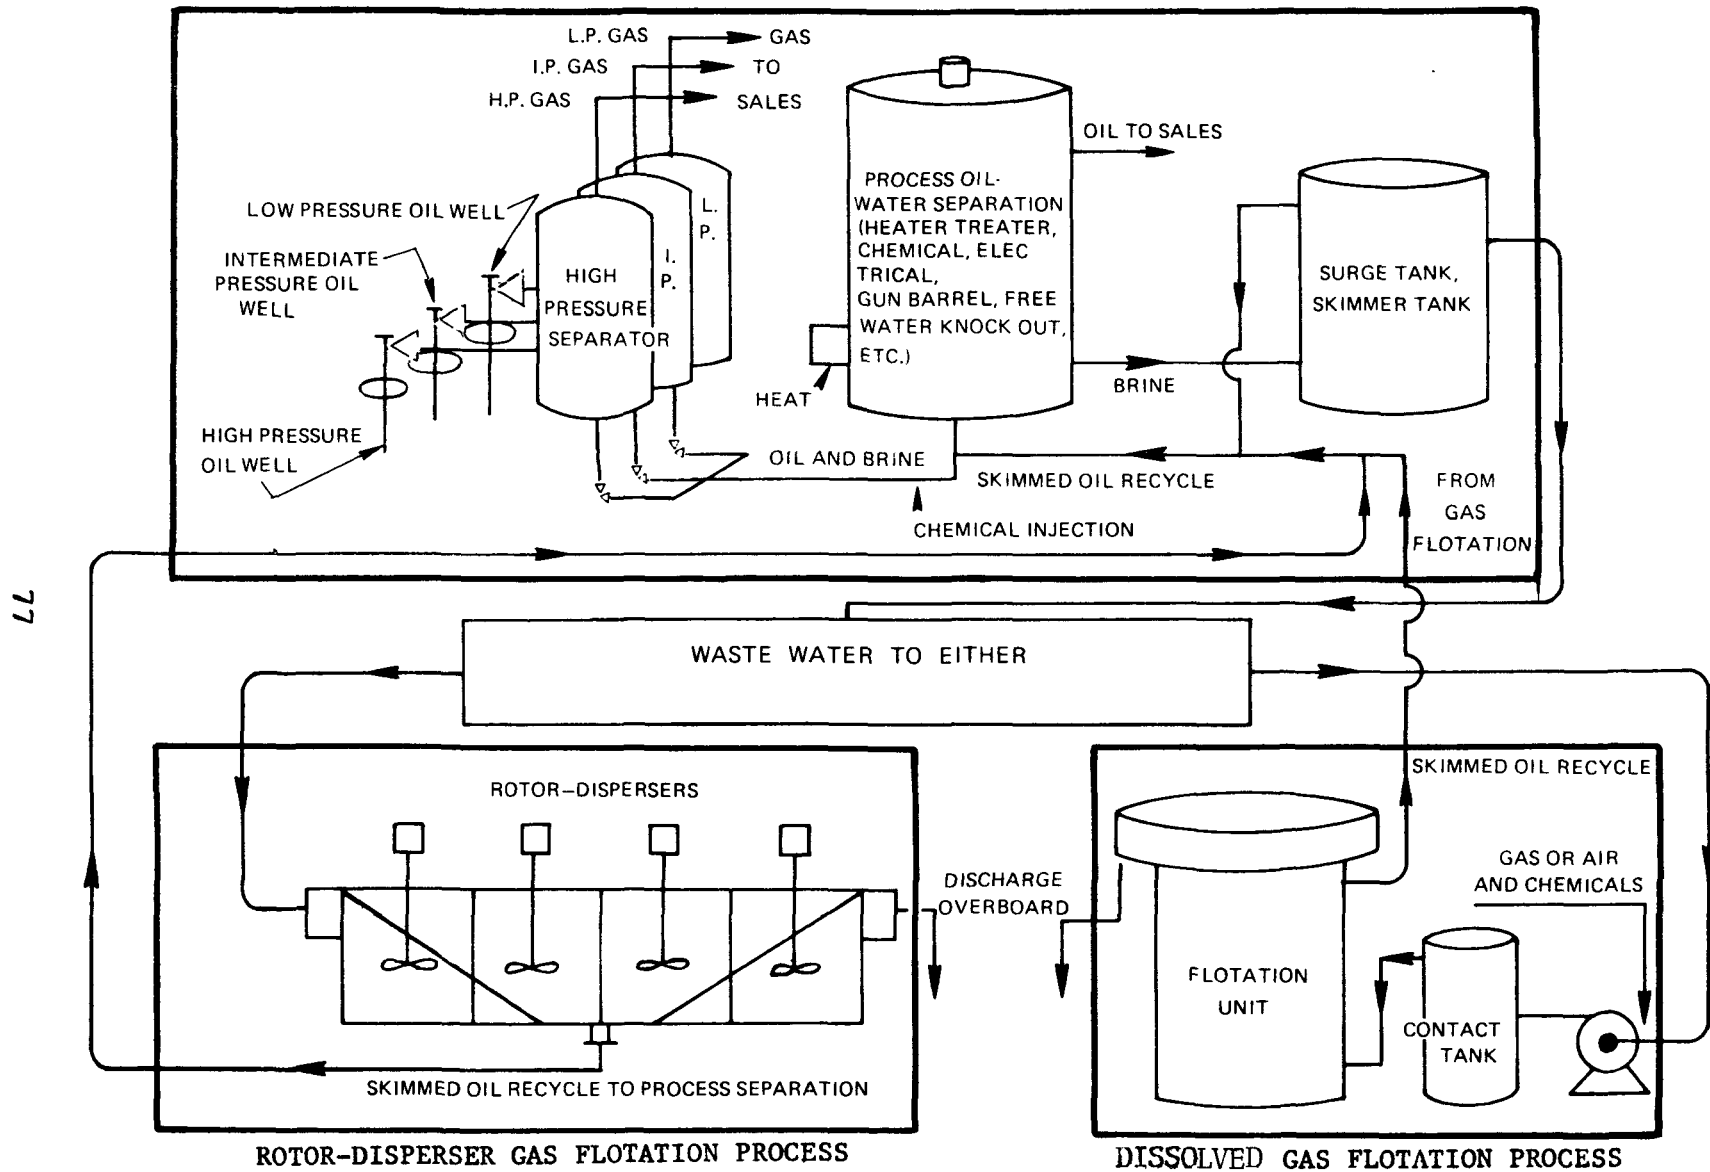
L.P. GAS
I.P. GAS
H.P. GAS
GAS
TO
SALES

OIL TO SALES

LOW PRESSURE OIL WELL

INTERMEDIATE PRESSURE OIL WELL

HIGH PRESSURE SEPARATOR

I. P.

L. P.

PROCESS OIL-WATER SEPARATION (HEATER TREATER, CHEMICAL, ELEC TRICAL, GUN BARREL, FREE WATER KNOCK OUT, ETC.)

SURGE TANK, SKIMMER TANK

HEAT

BRINE

HIGH PRESSURE OIL WELL

OIL AND BRINE

SKIMMED OIL RECYCLE

FROM GAS FLOTATION

CHEMICAL INJECTION

77

WASTE WATER TO EITHER

ROTOR–DISPERSERS

SKIMMED OIL RECYCLE

GAS OR AIR AND CHEMICALS

DISCHARGE OVERBOARD

FLOTATION UNIT

CONTACT TANK

SKIMMED OIL RECYCLE TO PROCESS SEPARATION

ROTOR-DISPERSER GAS FLOTATION PROCESS

DISSOLVED GAS FLOTATION PROCESS